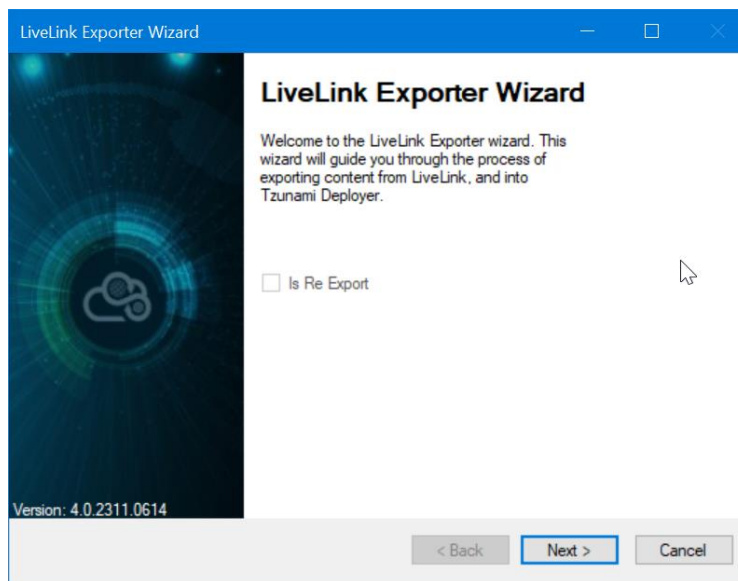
LiveLink Exporter Wizard

LiveLink Exporter Wizard

Welcome to the LiveLink Exporter wizard. This wizard will guide you through the process of exporting content from LiveLink, and into Tzunami Deployer.

Is Re Export

Version: 4.0.2311.0614

< Back

Next >

Cancel